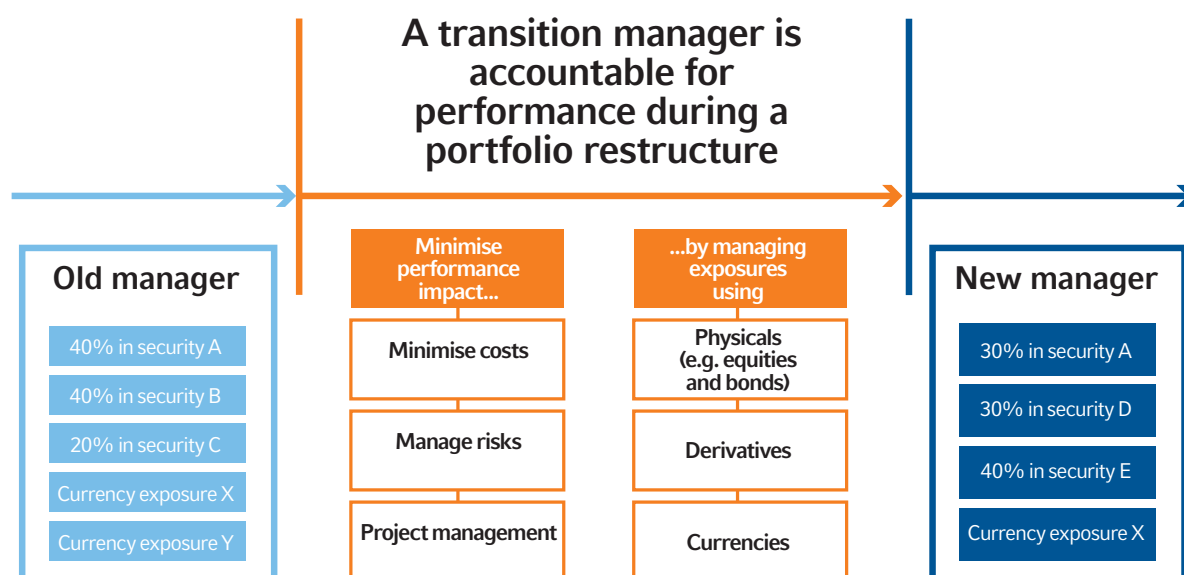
A transition manager is accountable for performance during a portfolio restructure

Old manager

40% in security A

40% in security B

20% in security C

Currency exposure X

Currency exposure Y

Minimise performance impact...

Minimise costs

Manage risks

Project management

...by managing exposures using

Physicals (e.g. equities and bonds)

Derivatives

Currencies

New manager

30% in security A

30% in security D

40% in security E

Currency exposure X